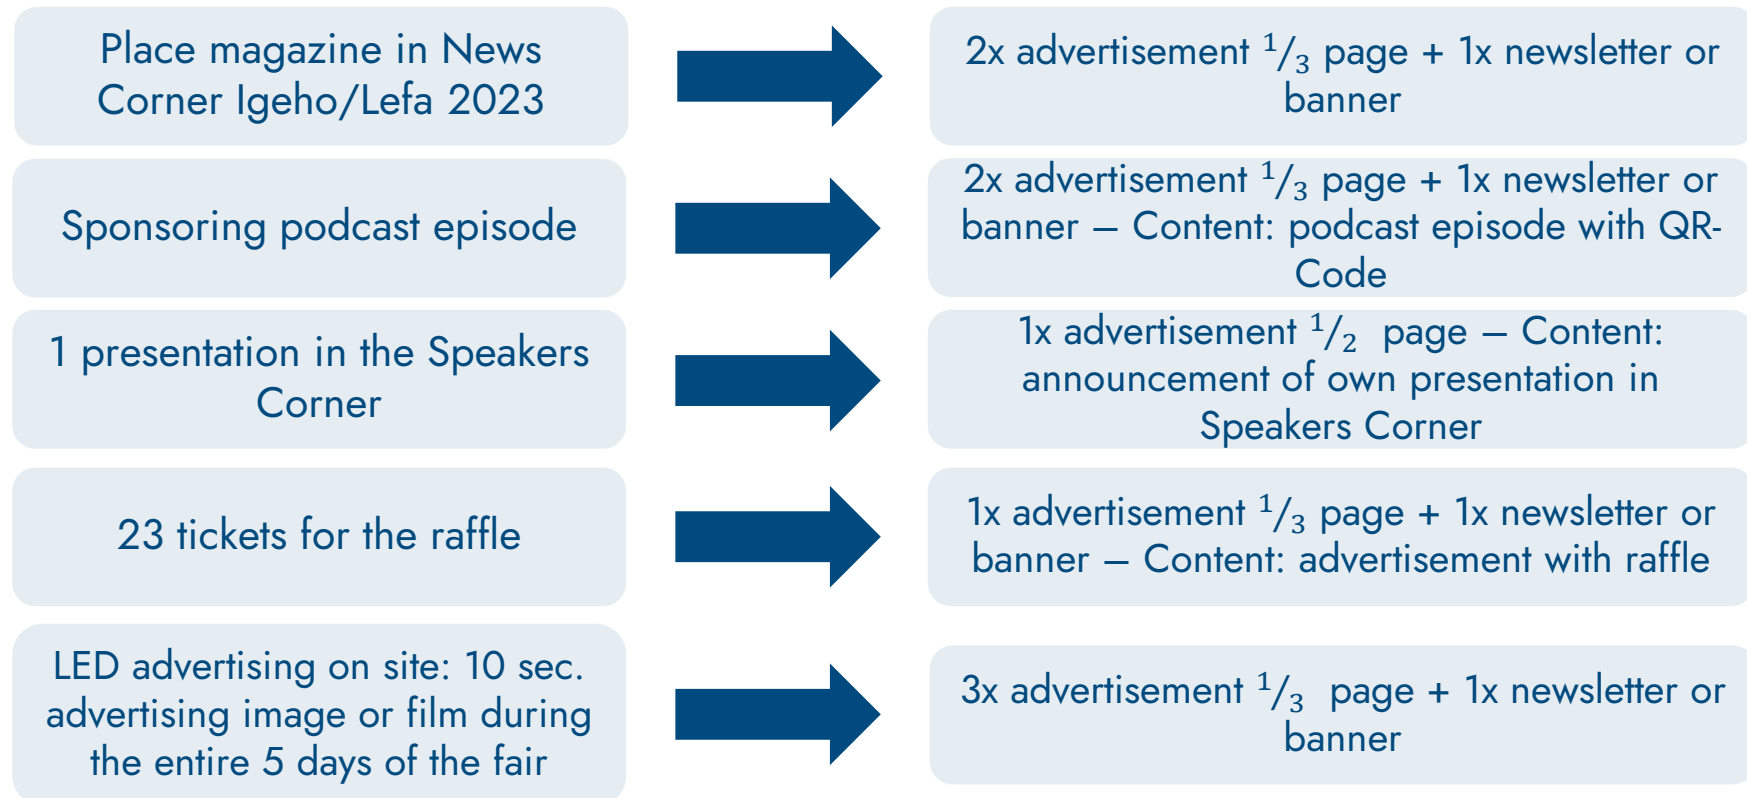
Place magazine in News Corner Igeho/Lefa 2023

2x advertisement $^1/_3$ page + 1x newsletter or banner

Sponsoring podcast episode

2x advertisement $^1/_3$ page + 1x newsletter or banner – Content: podcast episode with QR-Code

1 presentation in the Speakers Corner

1x advertisement $^1/_2$ page – Content: announcement of own presentation in Speakers Corner

23 tickets for the raffle

1x advertisement $^1/_3$ page + 1x newsletter or banner – Content: advertisement with raffle

LED advertising on site: 10 sec. advertising image or film during the entire 5 days of the fair

3x advertisement $^1/_3$ page + 1x newsletter or banner